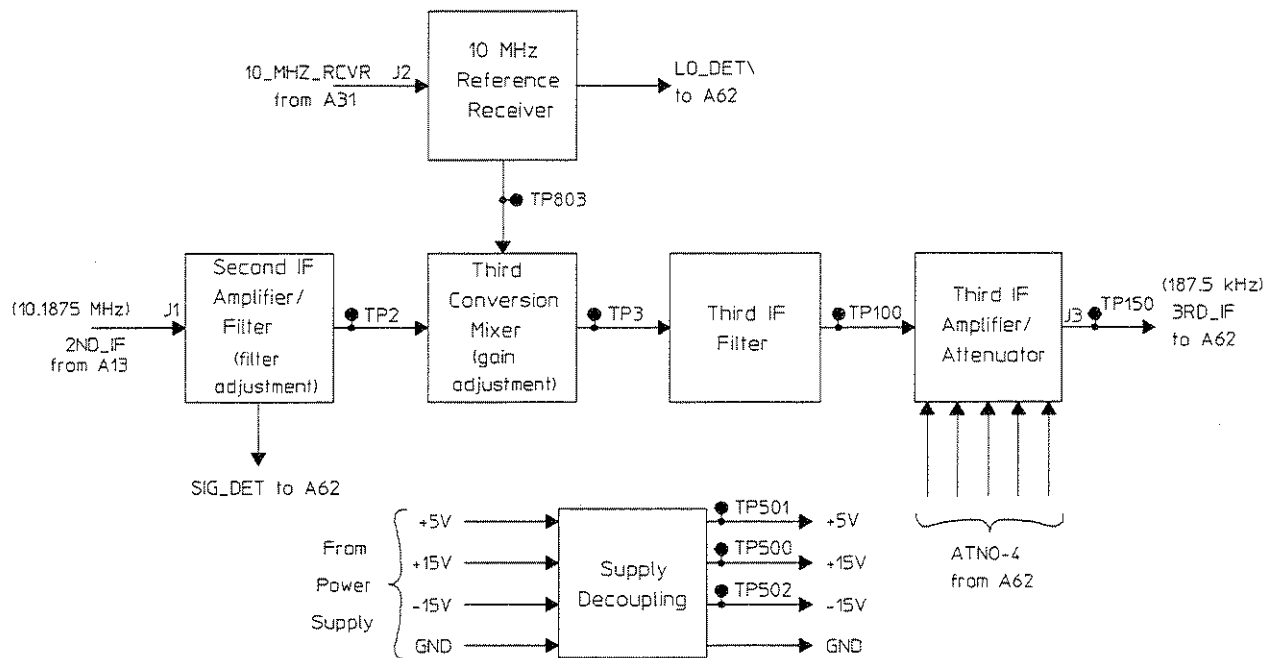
10_MHZ_RCVR from A31

J2

10 MHz Reference Receiver

LO_DET\ to A62

TP803

(10.1875 MHz) 2ND_IF from A13

J1

Second IF Amplifier/ Filter (filter adjustment)

TP2

Third Conversion Mixer (gain adjustment)

TP3

Third IF Filter

TP100

Third IF Amplifier/ Attenuator

J3

TP150

(187.5 kHz) 3RD_IF to A62

SIG_DET to A62

From Power Supply

+5V

+15V

-15V

GND

Supply Decoupling

TP501

+5V

TP500

+15V

TP502

-15V

GND

ATN0-4 from A62